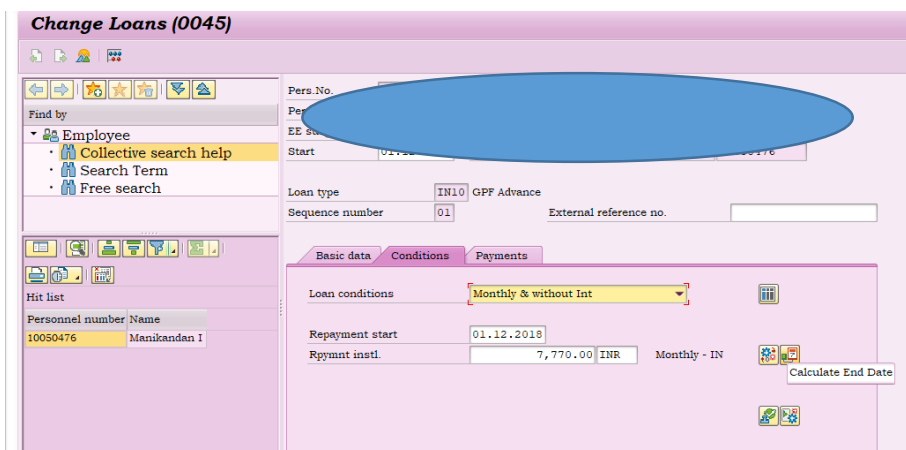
Change Loans (0045)

Find by
Employee
Collective search help
Search Term
Free search

Hit list

| Personnel number | Name |
|---|---|
| 10050476 | Manikandan I |

Pers.No.
Per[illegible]
EE s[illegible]
Start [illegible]

Loan type IN10 GPF Advance
Sequence number 01 External reference no.

Basic data Conditions Payments

Loan conditions Monthly & without Int

Repayment start 01.12.2018
Rpymnt instl. 7,770.00 INR Monthly - IN

Calculate End Date